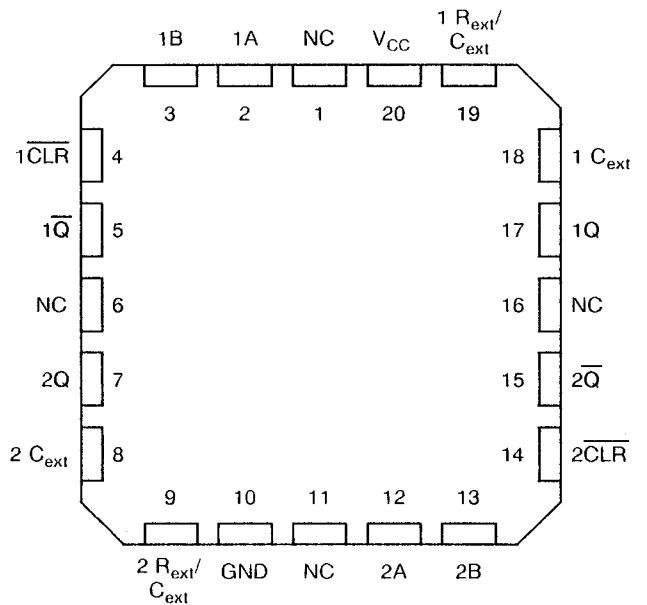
1B 1A NC $V_{CC}$ 1 $R_{ext}$/ $C_{ext}$

3 2 1 20 19

$1\overline{CLR}$ 4

$1\overline{Q}$ 5

NC 6

2Q 7

2 $C_{ext}$ 8

18 1 $C_{ext}$

17 1Q

16 NC

15 $2\overline{Q}$

14 $2\overline{CLR}$

9 10 11 12 13

2 $R_{ext}$/ $C_{ext}$ GND NC 2A 2B